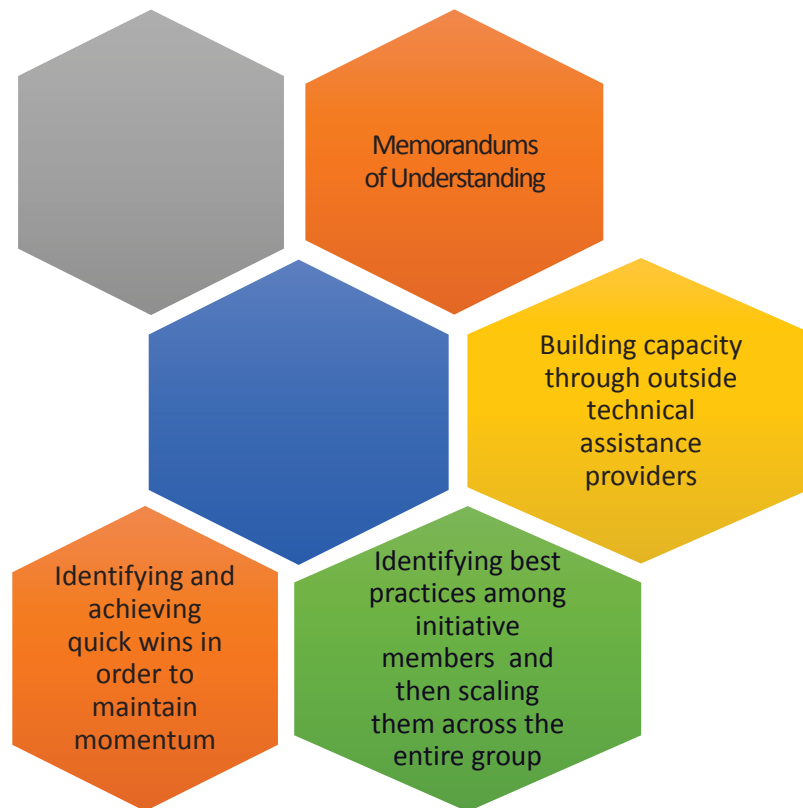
Memorandums of Understanding

Building capacity through outside technical assistance providers

Identifying and achieving quick wins in order to maintain momentum

Identifying best practices among initiative members and then scaling them across the entire group